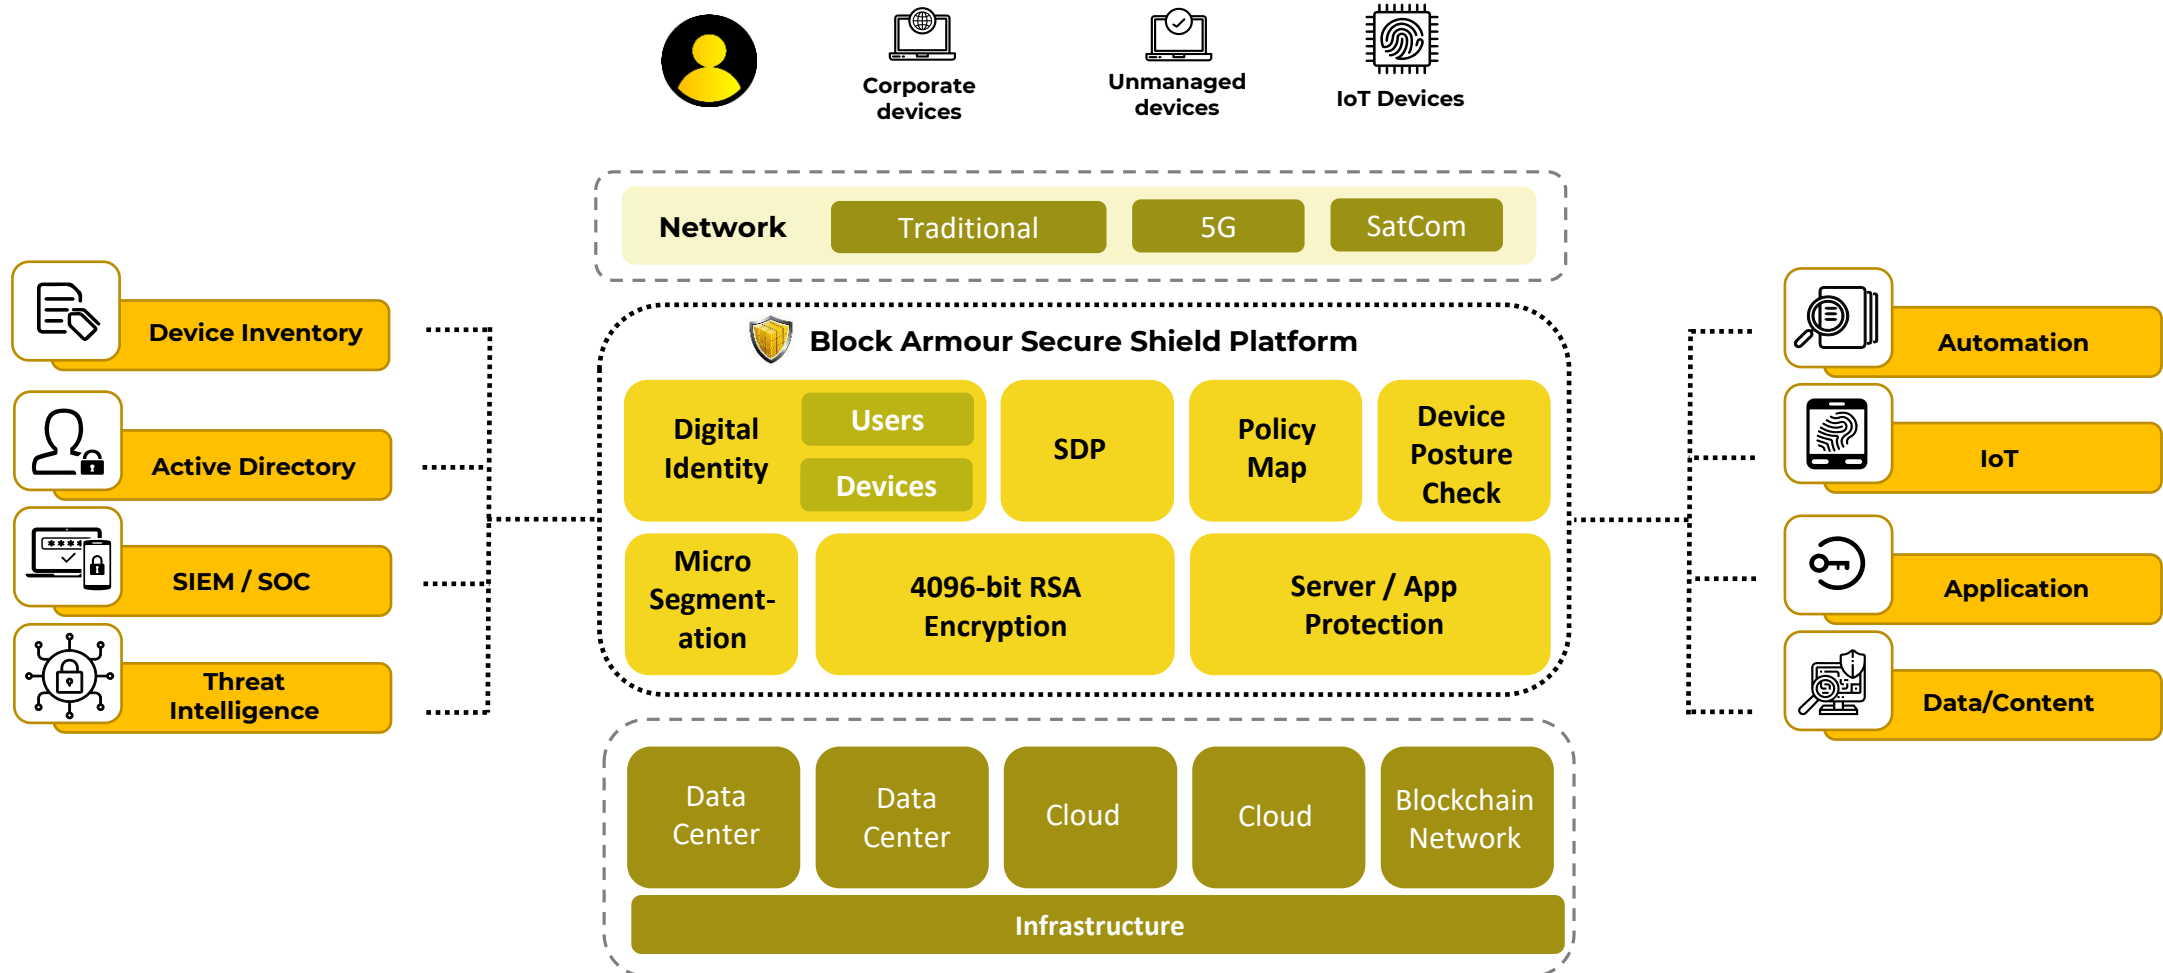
Corporate devices

Unmanaged devices

IoT Devices

Network Traditional 5G SatCom

Device Inventory

Active Directory

SIEM / SOC

Threat Intelligence

Block Armour Secure Shield Platform

Digital Identity

Users

Devices

SDP

Policy Map

Device Posture Check

Micro Segmentation

4096-bit RSA Encryption

Server / App Protection

Automation

IoT

Application

Data/Content

Data Center

Data Center

Cloud

Cloud

Blockchain Network

Infrastructure